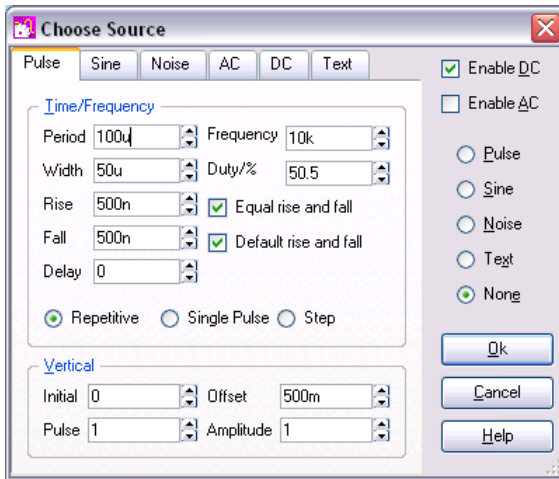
Choose Source

Pulse | Sine | Noise | AC | DC | Text

Enable DC
Enable AC

Time/Frequency

Period 100u
Frequency 10k
Width 50u
Duty/% 50.5
Rise 500n
Equal rise and fall
Fall 500n
Default rise and fall
Delay 0

Repetitive
Single Pulse
Step

Pulse
Sine
Noise
Text
None

Vertical

Initial 0
Offset 500m
Pulse 1
Amplitude 1

Ok
Cancel
Help